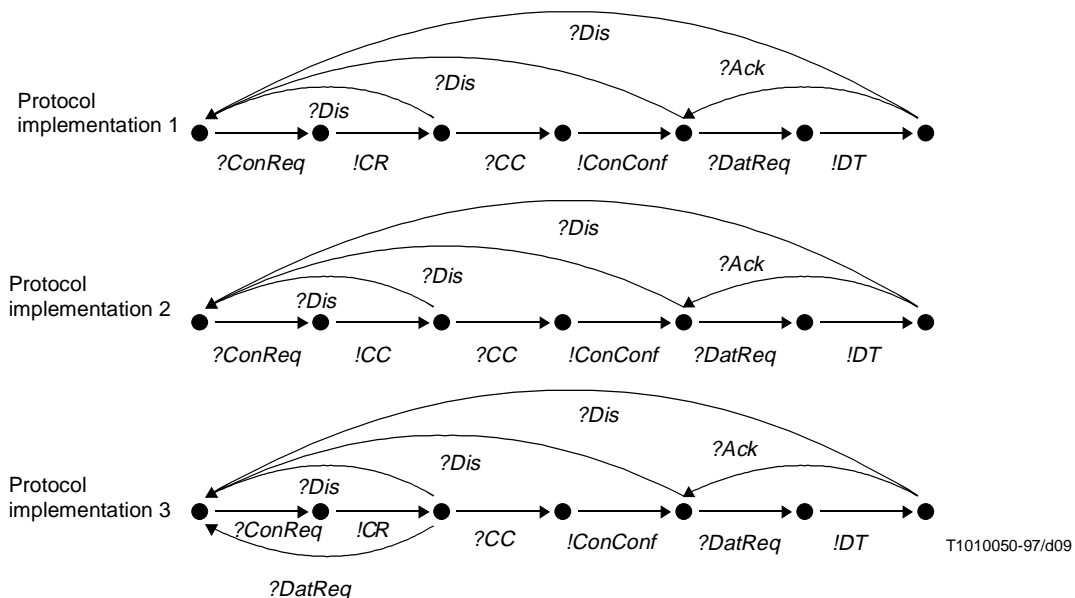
?Dis

?Ack

?Dis

Protocol implementation 1

?Dis

?ConReq !CR ?CC !ConConf ?DatReq !DT

?Dis

?Ack

?Dis

Protocol implementation 2

?Dis

?ConReq !CC ?CC !ConConf ?DatReq !DT

?Dis

?Ack

?Dis

Protocol implementation 3

?Dis

?ConReq !CR ?CC !ConConf ?DatReq !DT

T1010050-97/d09

?DatReq